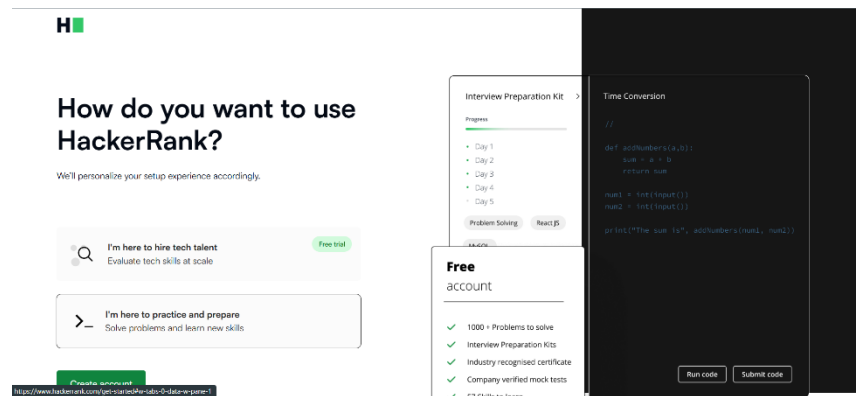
H

How do you want to use HackerRank?

We'll personalize your setup experience accordingly.

I'm here to hire tech talent
Evaluate tech skills at scale

Free trial

I'm here to practice and prepare
Solve problems and learn new skills

Create account

https://www.hackerrank.com/get-started#w-labs-0-data-w-pane-1

Interview Preparation Kit

Progress

Day 1
Day 2
Day 3
Day 4
Day 5

Problem Solving
React JS
MySQL

Free
account

1000 + Problems to solve
Interview Preparation Kits
Industry recognised certificate
Company verified mock tests
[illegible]

Time Conversion

//

def addNumbers(a,b):
    sum = a + b
    return sum

num1 = int(input())
num2 = int(input())

print("The sum is", addNumbers(num1, num2))

Run code
Submit code